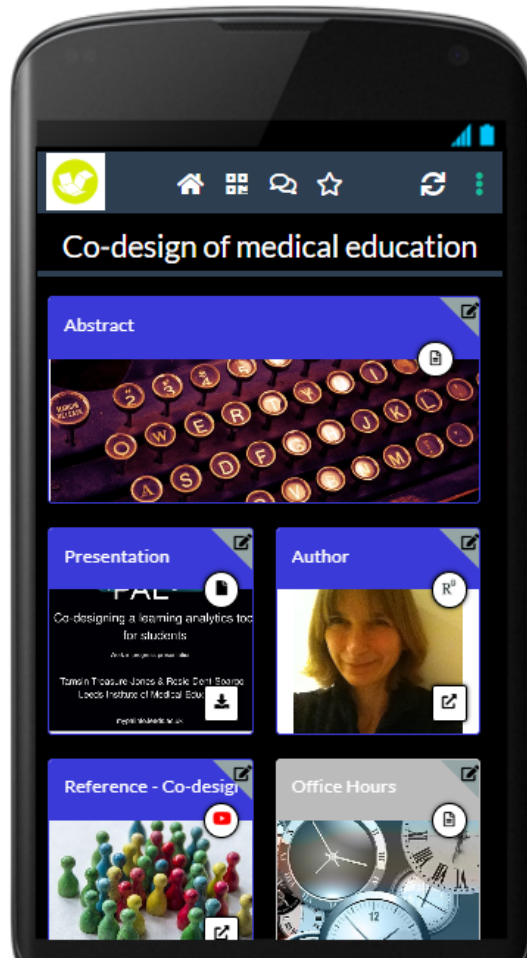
Co-design of medical education

Abstract

Presentation

"PAL"

Co-designing a learning analytics too for students

Tamsin Treasure-Jones & Rosie Dent-Spargo Leeds Institute of Medical Educ

Author

$R^{g}$

Reference - Co-design

Office Hours

12